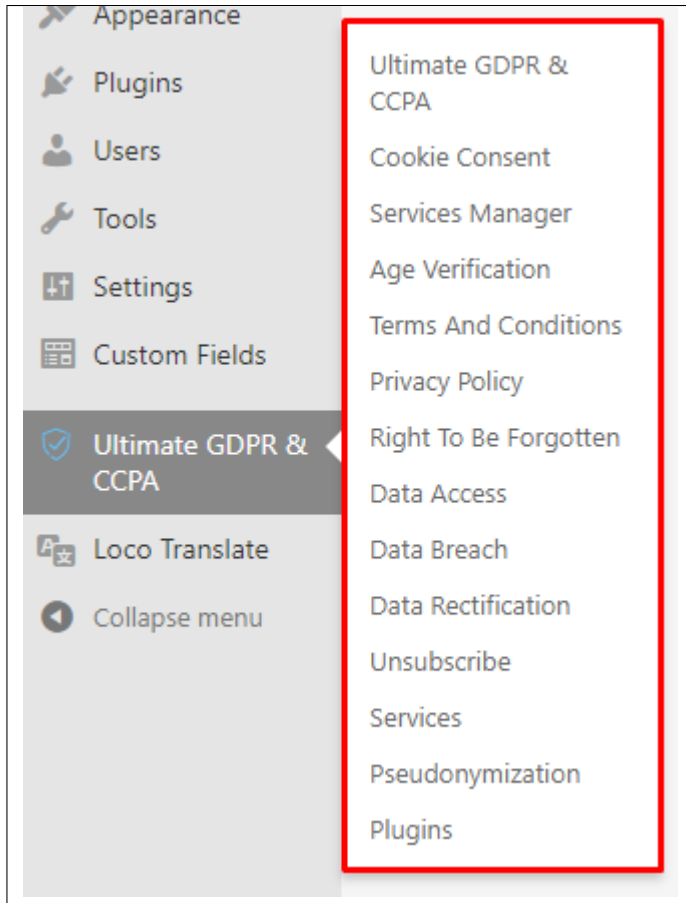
Appearance

Plugins

Users

Tools

Settings

Custom Fields

Ultimate GDPR & CCPA

Loco Translate

Collapse menu

Ultimate GDPR & CCPA

Cookie Consent

Services Manager

Age Verification

Terms And Conditions

Privacy Policy

Right To Be Forgotten

Data Access

Data Breach

Data Rectification

Unsubscribe

Services

Pseudonymization

Plugins